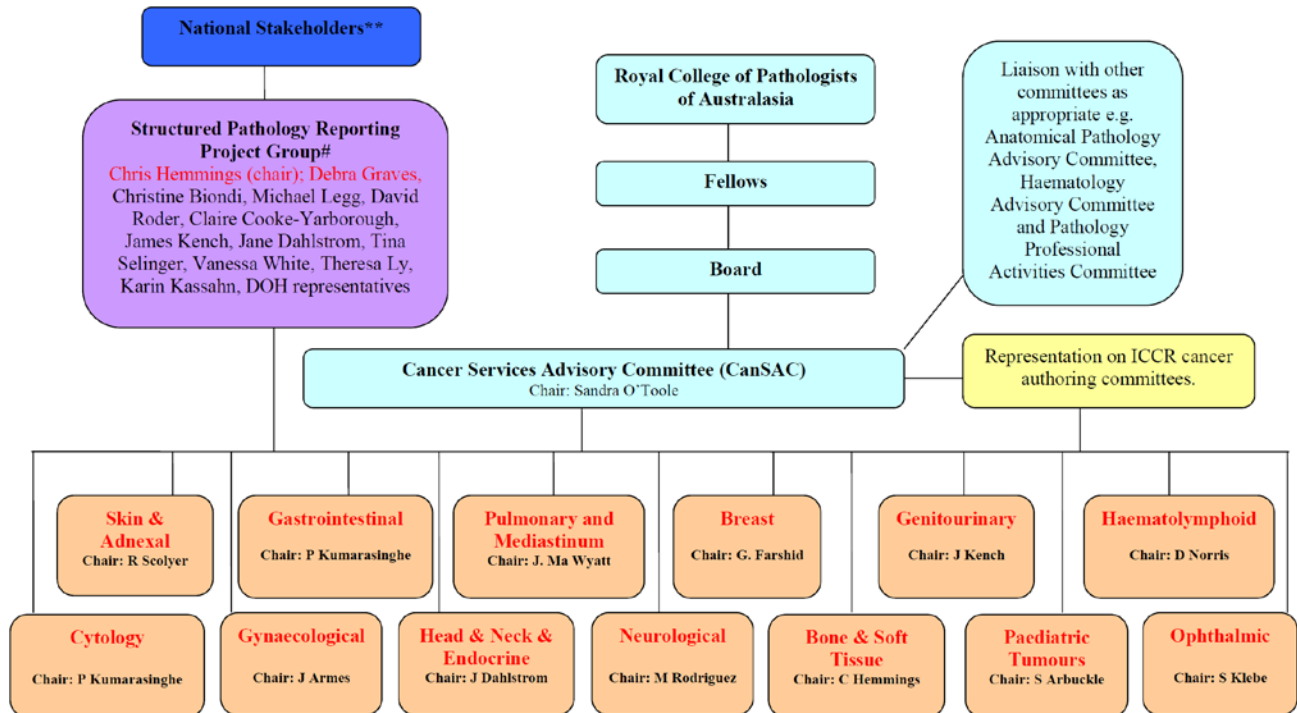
National Stakeholders**

Structured Pathology Reporting Project Group#
Chris Hemmings (chair); Debra Graves, Christine Biondi, Michael Legg, David Roder, Claire Cooke-Yarborough, James Kench, Jane Dahlstrom, Tina Selinger, Vanessa White, Theresa Ly, Karin Kassahn, DOH representatives

Royal College of Pathologists of Australasia

Fellows

Board

Liaison with other committees as appropriate e.g. Anatomical Pathology Advisory Committee, Haematology Advisory Committee and Pathology Professional Activities Committee

Cancer Services Advisory Committee (CanSAC)
Chair: Sandra O'Toole

Representation on ICCR cancer authoring committees.

Skin & Adnexal
Chair: R Scolyer

Gastrointestinal
Chair: P Kumarasinghe

Pulmonary and Mediastinum
Chair: J. Ma Wyatt

Breast
Chair: G. Farshid

Genitourinary
Chair: J Kench

Haematolymphoid
Chair: D Norris

Cytology
Chair: P Kumarasinghe

Gynaecological
Chair: J Armes

Head & Neck & Endocrine
Chair: J Dahlstrom

Neurological
Chair: M Rodriguez

Bone & Soft Tissue
Chair: C Hemmings

Paediatric Tumours
Chair: S Arbuckle

Ophthalmic
Chair: S Klebe